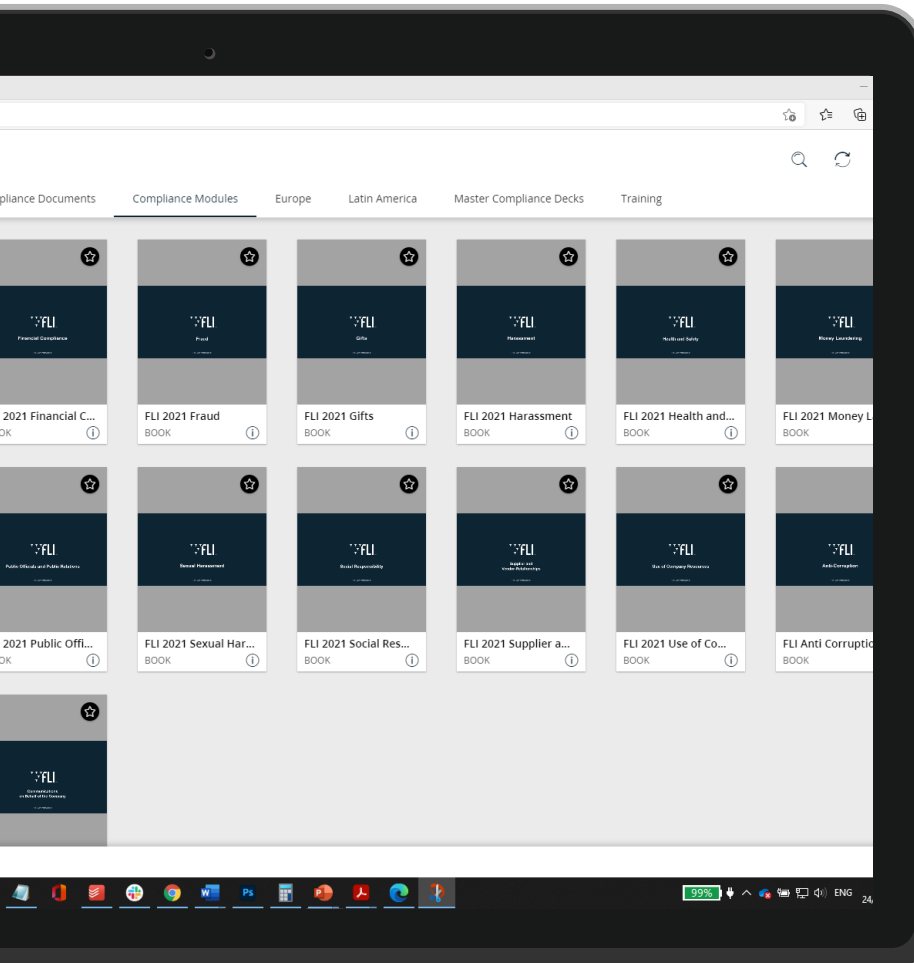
pliance Documents Compliance Modules Europe Latin America Master Compliance Decks Training

FLI
Financial Compliance
2021 Financial C...
OK

FLI
Fraud
FLI 2021 Fraud
BOOK

FLI
Gifts
FLI 2021 Gifts
BOOK

FLI
Harassment
FLI 2021 Harassment
BOOK

FLI
Health and Safety
FLI 2021 Health and...
BOOK

FLI
Money Laundering
FLI 2021 Money L
BOOK

FLI
Public Officials and Public Relations
2021 Public Offi...
OK

FLI
Sexual Harassment
FLI 2021 Sexual Har...
BOOK

FLI
Social Responsibility
FLI 2021 Social Res...
BOOK

FLI
Supplier and Vendor Relationships
FLI 2021 Supplier a...
BOOK

FLI
Use of Company Resources
FLI 2021 Use of Co...
BOOK

FLI
Anti Corruption
FLI Anti Corruptio
BOOK

FLI
Communications on Behalf of the Company

99% ENG 24